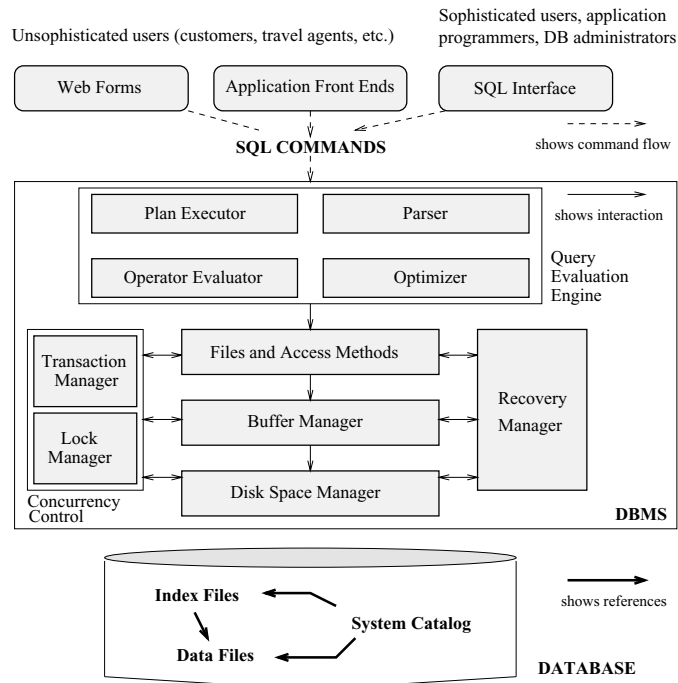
Unsophisticated users (customers, travel agents, etc.)

Sophisticated users, application programmers, DB administrators

Web Forms

Application Front Ends

SQL Interface

SQL COMMANDS

shows command flow

Plan Executor

Parser

shows interaction

Operator Evaluator

Optimizer

Query Evaluation Engine

Transaction Manager

Lock Manager

Concurrency Control

Files and Access Methods

Buffer Manager

Disk Space Manager

Recovery Manager

DBMS

Index Files

Data Files

System Catalog

shows references

DATABASE